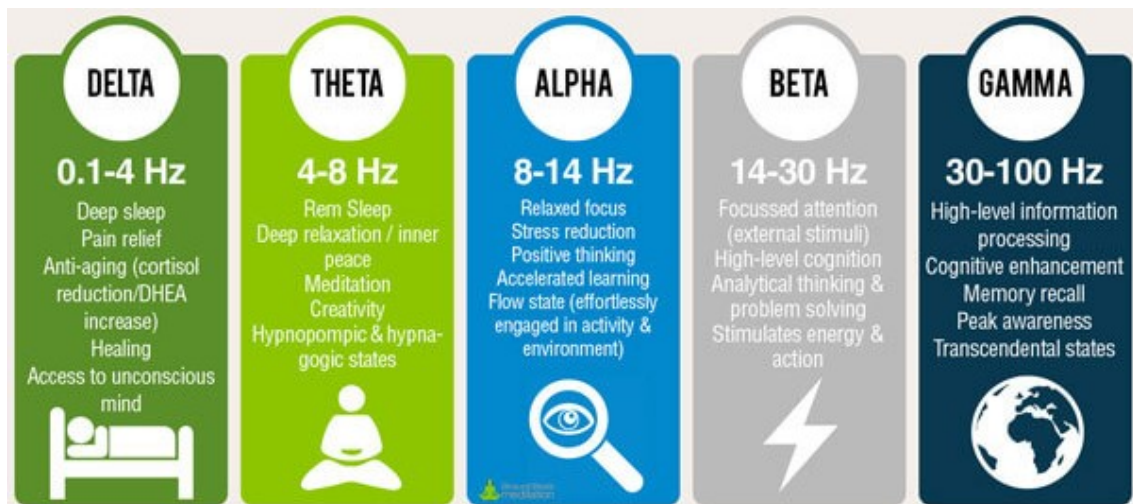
DELTA

0.1-4 Hz

Deep sleep
Pain relief
Anti-aging (cortisol reduction/DHEA increase)
Healing
Access to unconscious mind

THETA

4-8 Hz

Rem Sleep
Deep relaxation / inner peace
Meditation
Creativity
Hypnopompic & hypnagogic states

ALPHA

8-14 Hz

Relaxed focus
Stress reduction
Positive thinking
Accelerated learning
Flow state (effortlessly engaged in activity & environment)

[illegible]

BETA

14-30 Hz

Focussed attention (external stimuli)
High-level cognition
Analytical thinking & problem solving
Stimulates energy & action

GAMMA

30-100 Hz

High-level information processing
Cognitive enhancement
Memory recall
Peak awareness
Transcendental states